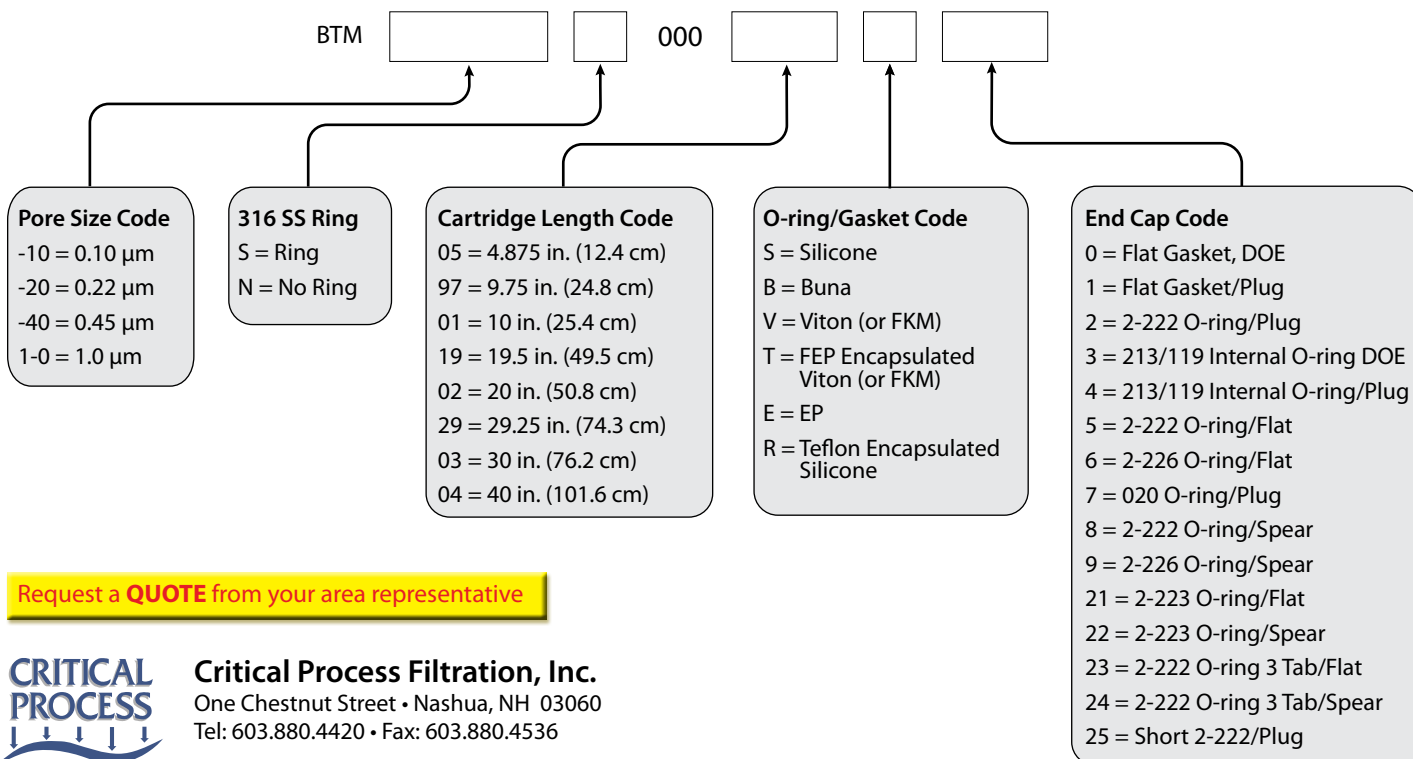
BTM 000

Pore Size Code
-10 = 0.10 µm
-20 = 0.22 µm
-40 = 0.45 µm
1-0 = 1.0 µm

316 SS Ring
S = Ring
N = No Ring

Cartridge Length Code
05 = 4.875 in. (12.4 cm)
97 = 9.75 in. (24.8 cm)
01 = 10 in. (25.4 cm)
19 = 19.5 in. (49.5 cm)
02 = 20 in. (50.8 cm)
29 = 29.25 in. (74.3 cm)
03 = 30 in. (76.2 cm)
04 = 40 in. (101.6 cm)

O-ring/Gasket Code
S = Silicone
B = Buna
V = Viton (or FKM)
T = FEP Encapsulated Viton (or FKM)
E = EP
R = Teflon Encapsulated Silicone

End Cap Code
0 = Flat Gasket, DOE
1 = Flat Gasket/Plug
2 = 2-222 O-ring/Plug
3 = 213/119 Internal O-ring DOE
4 = 213/119 Internal O-ring/Plug
5 = 2-222 O-ring/Flat
6 = 2-226 O-ring/Flat
7 = 020 O-ring/Plug
8 = 2-222 O-ring/Spear
9 = 2-226 O-ring/Spear
21 = 2-223 O-ring/Flat
22 = 2-223 O-ring/Spear
23 = 2-222 O-ring 3 Tab/Flat
24 = 2-222 O-ring 3 Tab/Spear
25 = Short 2-222/Plug

Request a QUOTE from your area representative

CRITICAL PROCESS

Critical Process Filtration, Inc.
One Chestnut Street • Nashua, NH 03060
Tel: 603.880.4420 • Fax: 603.880.4536